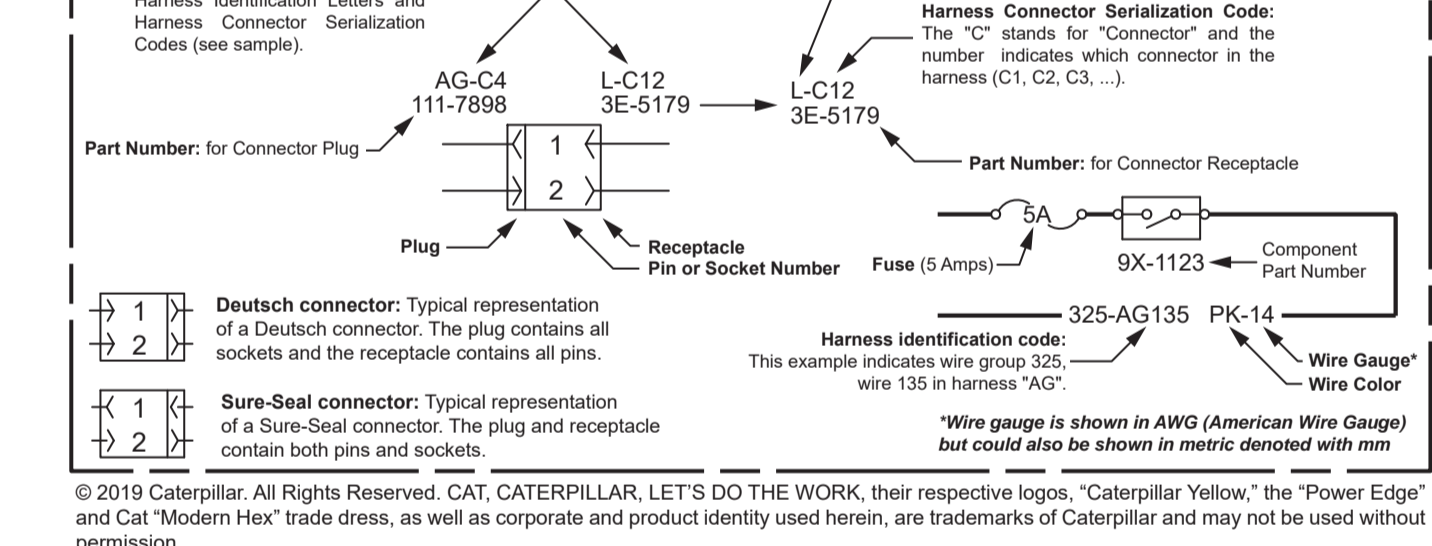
Harness Identification Letters and Harness Connector Serialization Codes (see sample).

AG-C4
111-7898

L-C12
3E-5179

L-C12
3E-5179

Harness Connector Serialization Code: The "C" stands for "Connector" and the number indicates which connector in the harness (C1, C2, C3, ...).

Part Number: for Connector Plug

1
2

Part Number: for Connector Receptacle

5A

Plug

Receptacle
Pin or Socket Number

Fuse (5 Amps)

9X-1123

Component Part Number

1
2

Deutsch connector: Typical representation of a Deutsch connector. The plug contains all sockets and the receptacle contains all pins.

325-AG135 PK-14

Harness identification code: This example indicates wire group 325, wire 135 in harness "AG".

Wire Gauge*
Wire Color

1
2

Sure-Seal connector: Typical representation of a Sure-Seal connector. The plug and receptacle contain both pins and sockets.

*Wire gauge is shown in AWG (American Wire Gauge) but could also be shown in metric denoted with mm

© 2019 Caterpillar. All Rights Reserved. CAT, CATERPILLAR, LET'S DO THE WORK, their respective logos, "Caterpillar Yellow," the "Power Edge" and Cat "Modern Hex" trade dress, as well as corporate and product identity used herein, are trademarks of Caterpillar and may not be used without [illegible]